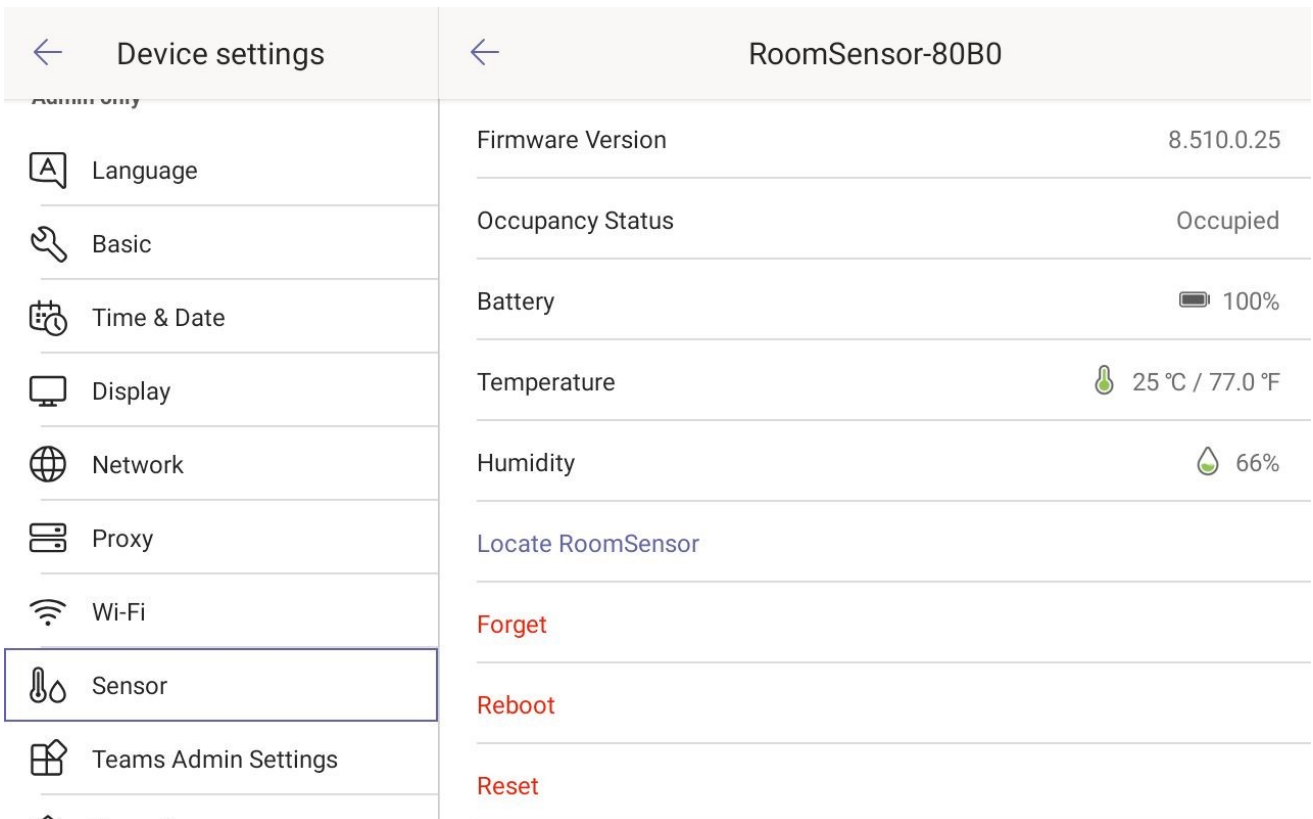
← Device settings

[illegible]

Language

Basic

Time & Date

Display

Network

Proxy

Wi-Fi

Sensor

Teams Admin Settings

← RoomSensor-80B0

Firmware Version 8.510.0.25

Occupancy Status Occupied

Battery 100%

Temperature 25 ℃ / 77.0 ℉

Humidity 66%

Locate RoomSensor

Forget

Reboot

Reset